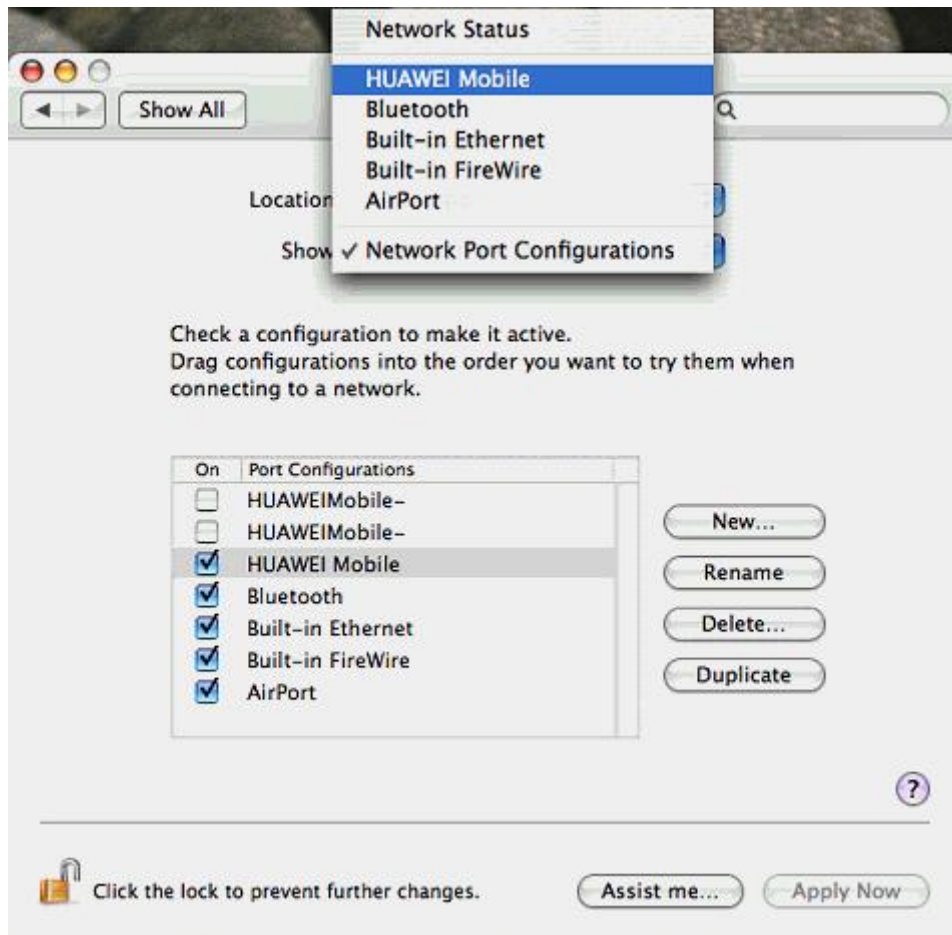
Show All

Network Status
HUAWEI Mobile
Bluetooth
Built-in Ethernet
Built-in FireWire
AirPort
✓ Network Port Configurations

Location

Show

Check a configuration to make it active.
Drag configurations into the order you want to try them when connecting to a network.

| On | Port Configurations |
|---|---|
| ☐ | HUAWEIMobile- |
| ☐ | HUAWEIMobile- |
| ☑ | HUAWEI Mobile |
| ☑ | Bluetooth |
| ☑ | Built-in Ethernet |
| ☑ | Built-in FireWire |
| ☑ | AirPort |

New...
Rename
Delete...
Duplicate

?

Click the lock to prevent further changes.

Assist me...
Apply Now